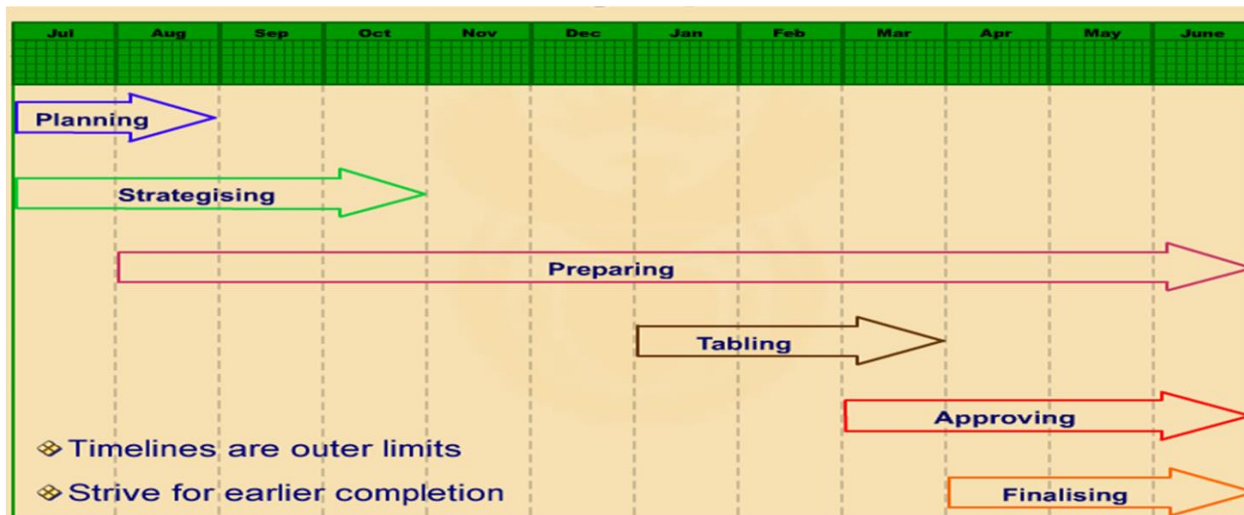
| Jul | Aug | Sep | Oct | Nov | Dec | Jan | Feb | Mar | Apr | May | June |
|---|---|---|---|---|---|---|---|---|---|---|---|

Planning

Strategising

Preparing

Tabling

Approving

Timelines are outer limits

Strive for earlier completion

Finalising